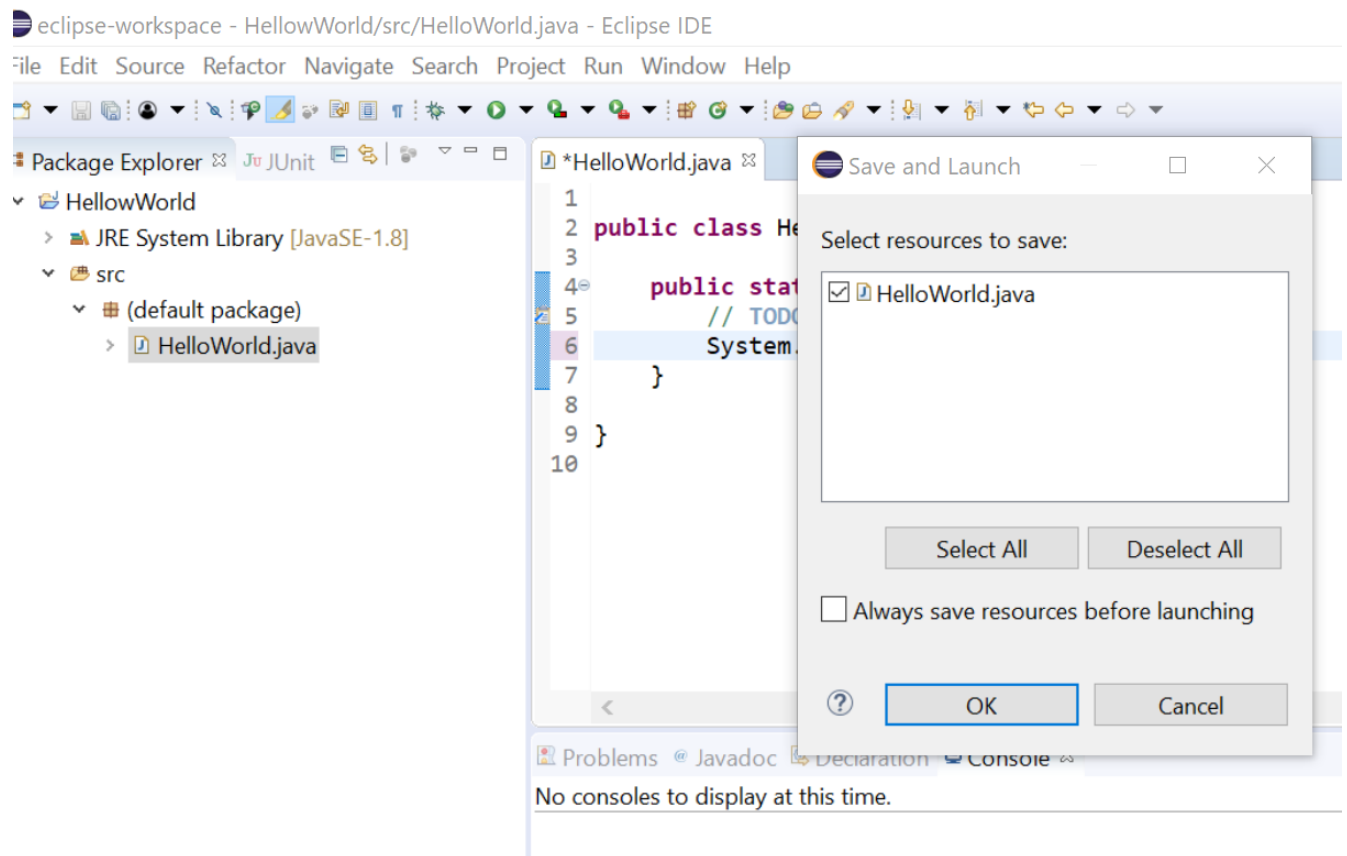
eclipse-workspace - HellowWorld/src/HelloWorld.java - Eclipse IDE

File Edit Source Refactor Navigate Search Project Run Window Help

Package Explorer JUnit

HellowWorld
JRE System Library [JavaSE-1.8]
src
(default package)
HelloWorld.java

*HelloWorld.java

1
2 public class He
3
4 public stat
5 // TODO
6 System.
7 }
8
9 }
10

Save and Launch

Select resources to save:

HelloWorld.java

Select All
Deselect All

Always save resources before launching

OK
Cancel

Problems @ Javadoc Declaration Console

No consoles to display at this time.